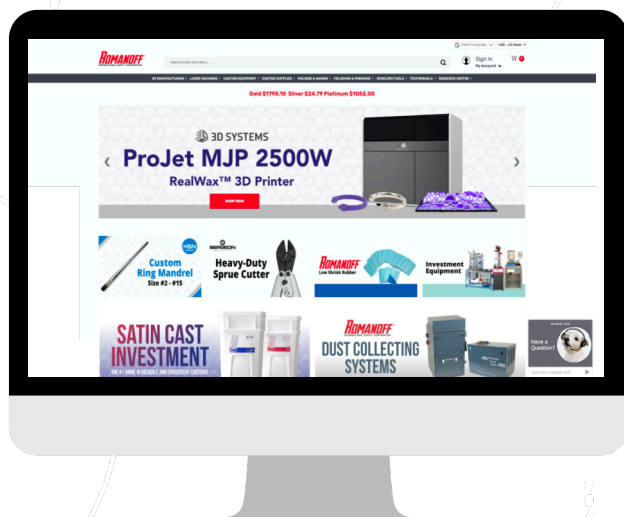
ROMANOFF

Search entire store here...

Select Language

USD - US Dollar

Sign In
My Account

0

3D MANUFACTURING · LASER MACHINES · CASTING EQUIPMENT · CASTING SUPPLIES · MOLDING & WAXING · POLISHING & FINISHING · JEWELERS TOOLS · TESTIMONIALS · RESOURCE CENTER ·

Gold $1795.10 Silver $24.79 Platinum $1052.00

3D SYSTEMS
ProJet MJP 2500W
RealWax™ 3D Printer

SHOP NOW

Custom Ring Mandrel
Size #2 - #15

HSN

BERGEON

Heavy-Duty Sprue Cutter

ROMANOFF
Low Shrink Rubber

Investment Equipment

SATIN CAST INVESTMENT

THE #1 NAME IN RELIABLE AND CONSISTENT CASTINGS

ROMANOFF
DUST COLLECTING SYSTEMS

Have a Question?

Type your message here